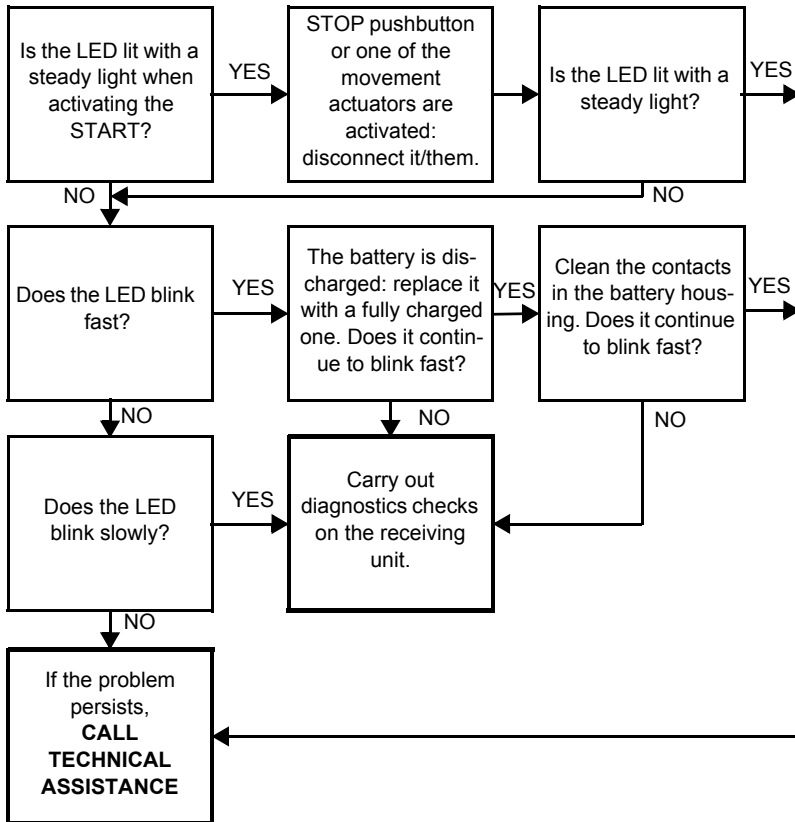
Is the LED lit with a steady light when activating the START?

YES

STOP pushbutton or one of the movement actuators are activated: disconnect it/them.

Is the LED lit with a steady light?

YES

NO

NO

Does the LED blink fast?

YES

The battery is discharged: replace it with a fully charged one. Does it continue to blink fast?

YES

Clean the contacts in the battery housing. Does it continue to blink fast?

YES

NO

NO

NO

Does the LED blink slowly?

YES

Carry out diagnostics checks on the receiving unit.

NO

If the problem persists, **CALL TECHNICAL ASSISTANCE**